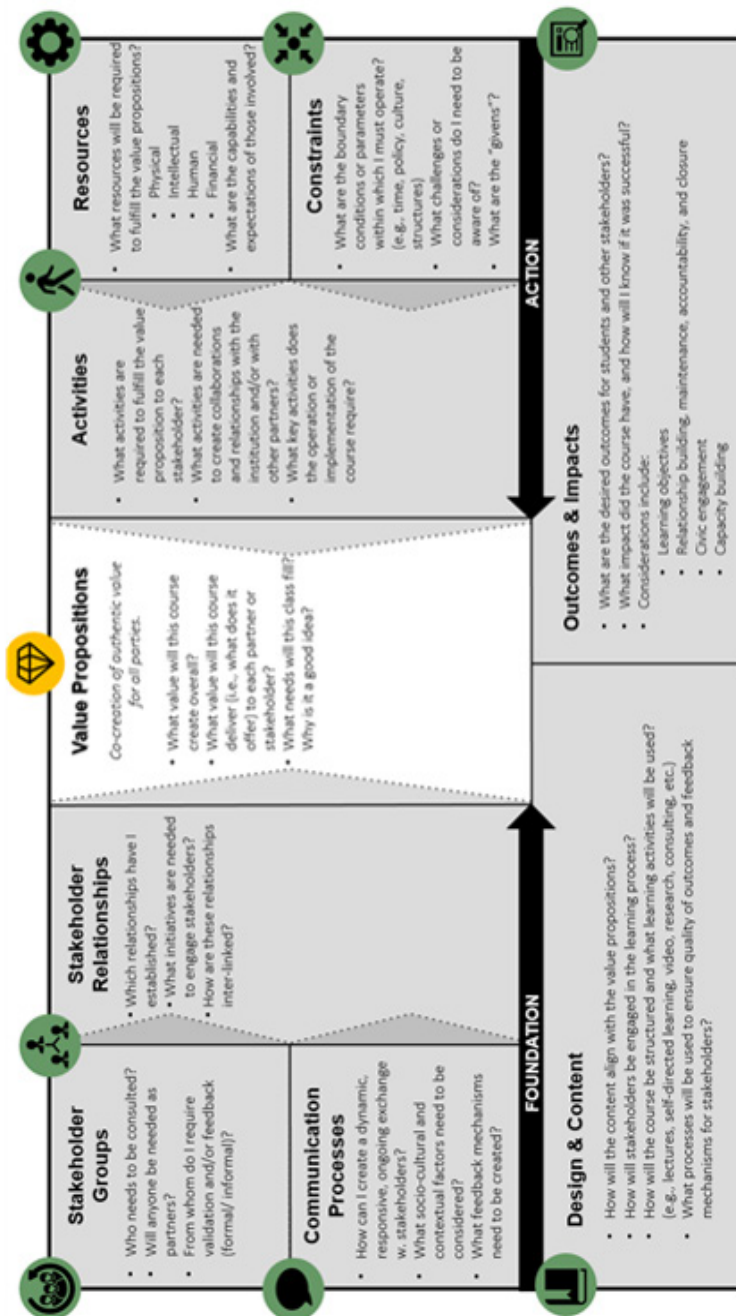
Stakeholder Groups

- Who needs to be consulted?
- Will anyone be needed as partners?
- From whom do I require validation and/or feedback (formal/ informal)?

Communication Processes

- How can I create a dynamic, responsive, ongoing exchange w. stakeholders?
- What socio-cultural and contextual factors need to be considered?
- What feedback mechanisms need to be created?

Stakeholder Relationships

- Which relationships have I established?
- What initiatives are needed to engage stakeholders?
- How are these relationships inter-linked?

FOUNDATION

Value Propositions

Co-creation of authentic value for all parties.

- What value will this course create overall?
- What value will this course deliver (i.e., what does it offer) to each partner or stakeholder?
- What needs will this class fill? Why is it a good idea?

Activities

- What activities are required to fulfill the value proposition to each stakeholder?
- What activities are needed to create collaborations and relationships with the institution and/or with other partners?
- What key activities does the operation or implementation of the course require?

ACTION

Resources

- What resources will be required to fulfill the value propositions?
  - Physical
  - Intellectual
  - Human
  - Financial
- What are the capabilities and expectations of those involved?

Constraints

- What are the boundary conditions or parameters within which I must operate? (e.g., time, policy, culture, structures)
- What challenges or considerations do I need to be aware of?
- What are the "givens"?

Design & Content

- How will the content align with the value propositions?
- How will stakeholders be engaged in the learning process?
- How will the course be structured and what learning activities will be used? (e.g., lectures, self-directed learning, video, research, consulting, etc.)
- What processes will be used to ensure quality of outcomes and feedback mechanisms for stakeholders?

Outcomes & Impacts

- What are the desired outcomes for students and other stakeholders?
- What impact did the course have, and how will I know if it was successful?
- Considerations include:
  - Learning objectives
  - Relationship building, maintenance, accountability, and closure
  - Civic engagement
  - Capacity building